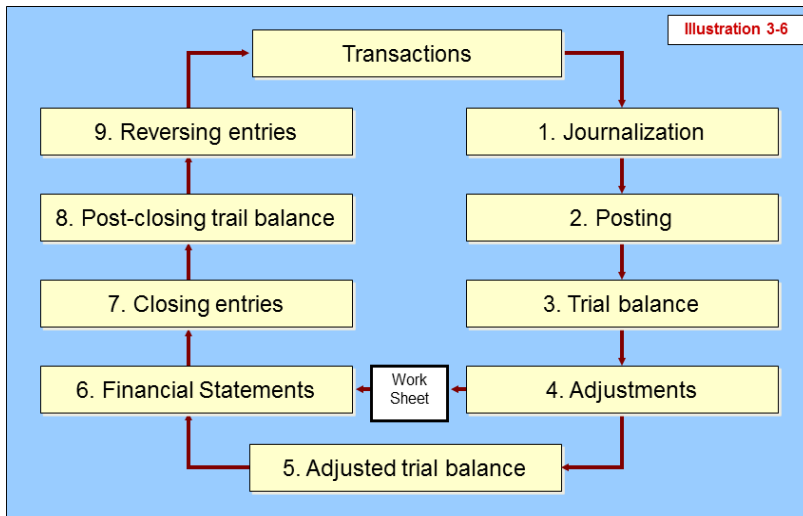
Illustration 3-6

Transactions

1. Journalization

2. Posting

3. Trial balance

4. Adjustments

Work Sheet

5. Adjusted trial balance

6. Financial Statements

7. Closing entries

8. Post-closing trail balance

9. Reversing entries